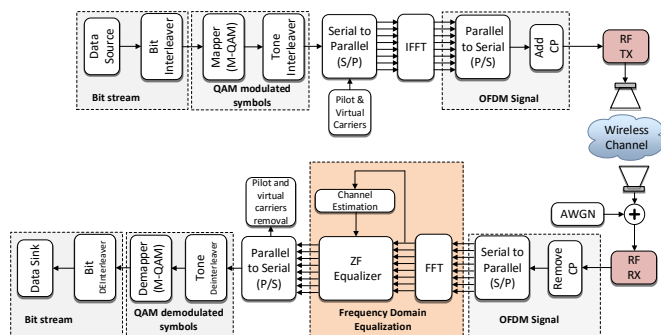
Data Source

Bit Interleaver

Bit stream

Mapper (M-QAM)

Tone Interleaver

QAM modulated symbols

Serial to Parallel (S/P)

Pilot & Virtual Carriers

IFFT

Parallel to Serial (P/S)

Add CP

OFDM Signal

RF TX

Wireless Channel

AWGN

RF RX

Remove CP

Serial to Parallel (S/P)

OFDM Signal

FFT

Channel Estimation

ZF Equalizer

Frequency Domain Equalization

Pilot and virtual carriers removal

Parallel to Serial (P/S)

Tone Deinterleaver

Demapper (M-QAM)

QAM demodulated symbols

Bit DEinterleaver

Data Sink

Bit stream